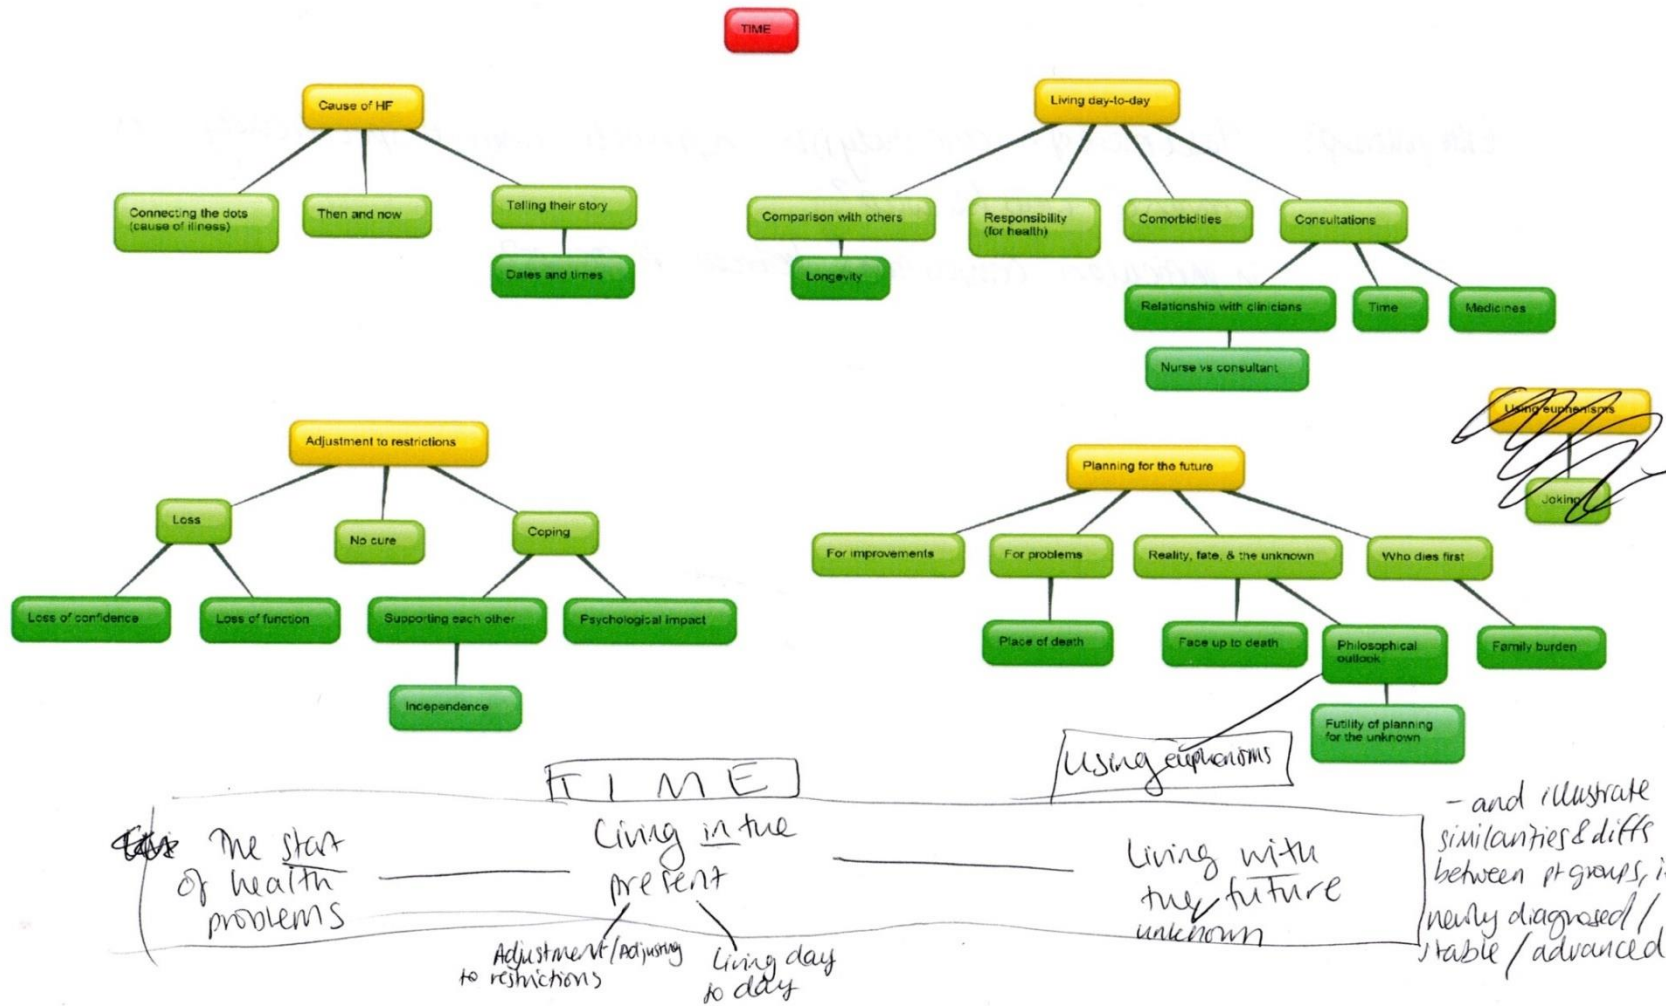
TIME

Cause of HF

Connecting the dots (cause of illness)

Then and now

Telling their story

Dates and times

Living day-to-day

Comparison with others

Longevity

Responsibility (for health)

Comorbidities

Consultations

Relationship with clinicians

Nurse vs consultant

Time

Medicines

Using euphemisms

Joking

Adjustment to restrictions

Loss

Loss of confidence

Loss of function

No cure

Coping

Supporting each other

Independence

Psychological impact

Planning for the future

For improvements

For problems

Place of death

Reality, fate, & the unknown

Face up to death

Philosophical outlook

Futility of planning for the unknown

Who dies first

Family burden

Using euphemisms

TIME

The start of health problems

Living in the present

Adjustment/Adjusting to restrictions

Living day to day

Living with the future unknown

- and illustrate similarities & diffs between pt groups, i.e. newly diagnosed / stable / advanced